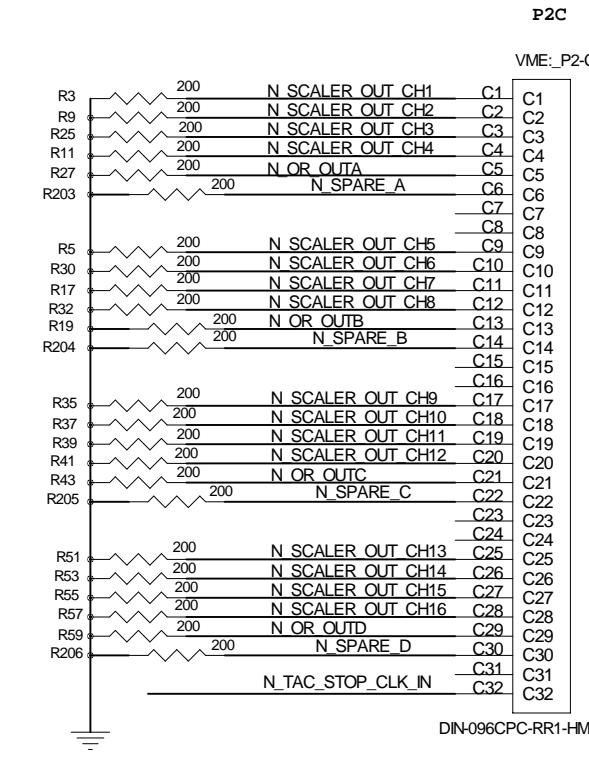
P2C

VME:_P2-C

R3 200 N_SCALER_OUT_CH1 C1 C1
R9 200 N_SCALER_OUT_CH2 C2 C2
R25 200 N_SCALER_OUT_CH3 C3 C3
R11 200 N_SCALER_OUT_CH4 C4 C4
R27 200 N_OR_OUTA C5 C5
R203 200 N_SPARE_A C6 C6
C7 C7
C8 C8
R5 200 N_SCALER_OUT_CH5 C9 C9
R30 200 N_SCALER_OUT_CH6 C10 C10
R17 200 N_SCALER_OUT_CH7 C11 C11
R32 200 N_SCALER_OUT_CH8 C12 C12
R19 200 N_OR_OUTB C13 C13
R204 200 N_SPARE_B C14 C14
C15 C15
C16 C16
R35 200 N_SCALER_OUT_CH9 C17 C17
R37 200 N_SCALER_OUT_CH10 C18 C18
R39 200 N_SCALER_OUT_CH11 C19 C19
R41 200 N_SCALER_OUT_CH12 C20 C20
R43 200 N_OR_OUTC C21 C21
R205 200 N_SPARE_C C22 C22
C23 C23
C24 C24
R51 200 N_SCALER_OUT_CH13 C25 C25
R53 200 N_SCALER_OUT_CH14 C26 C26
R55 200 N_SCALER_OUT_CH15 C27 C27
R57 200 N_SCALER_OUT_CH16 C28 C28
R59 200 N_OR_OUTD C29 C29
R206 200 N_SPARE_D C30 C30
C31 C31
N_TAC_STOP_CLK_IN C32 C32

DIN-096CPC-RR1-HM